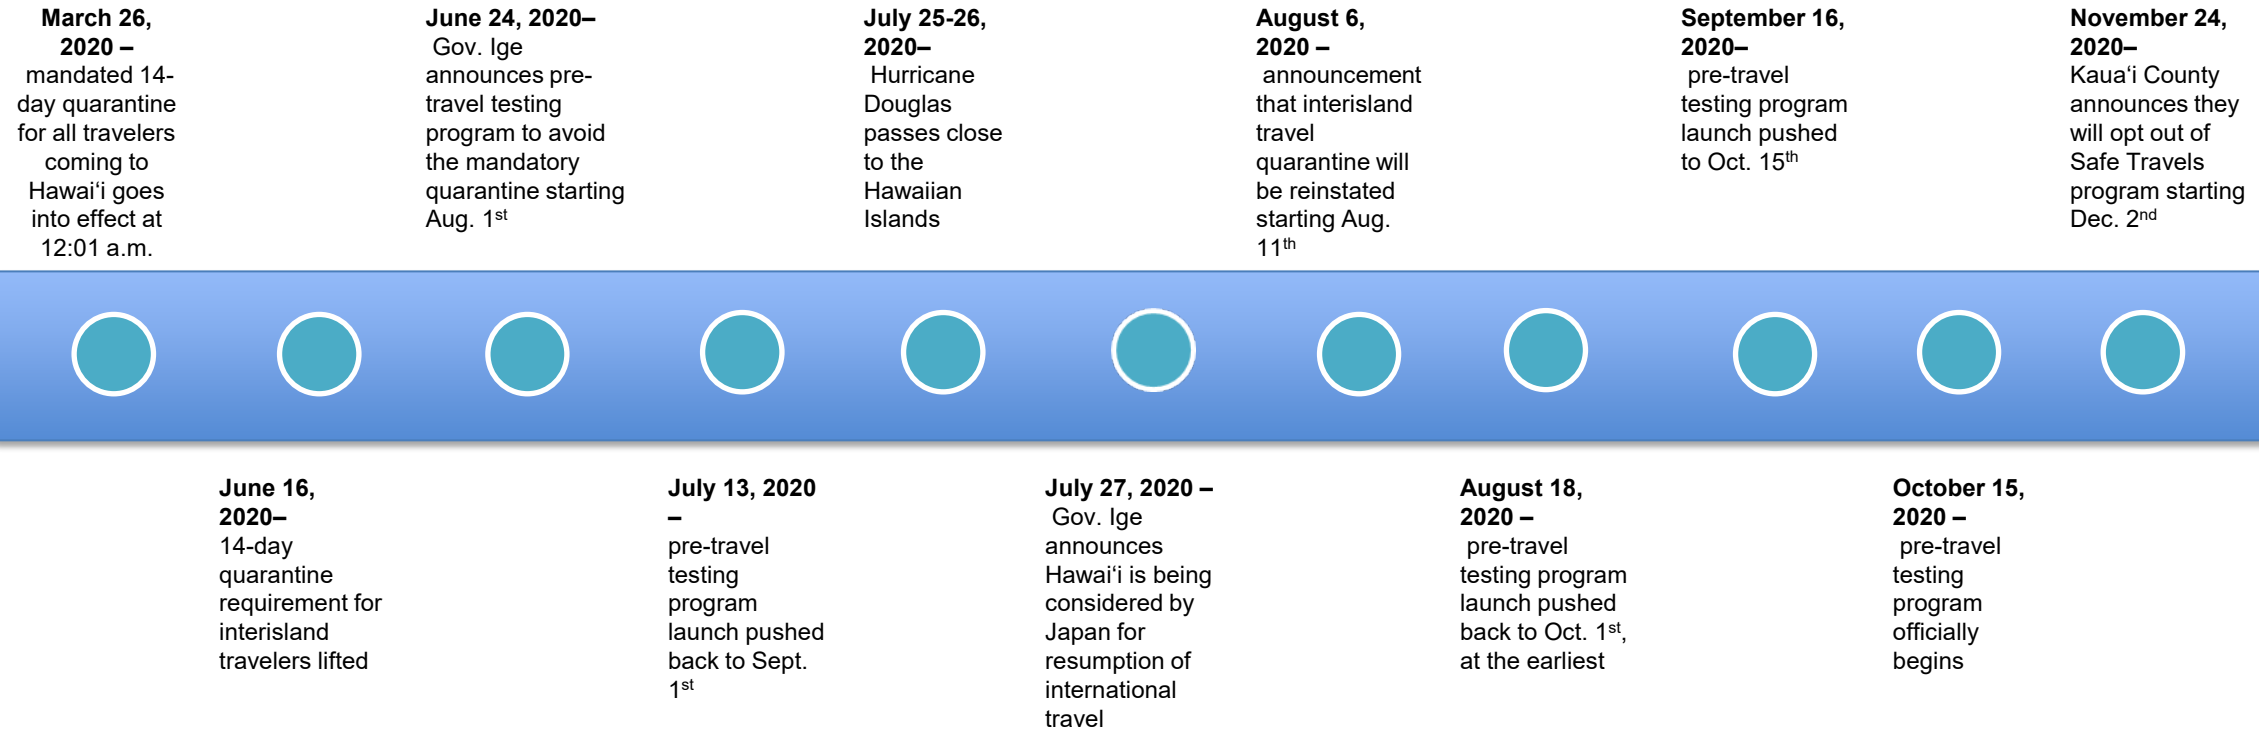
March 26, 2020 – mandated 14-day quarantine for all travelers coming to Hawai'i goes into effect at 12:01 a.m.

June 24, 2020– Gov. Ige announces pre-travel testing program to avoid the mandatory quarantine starting Aug. 1$^{st}$

July 25-26, 2020– Hurricane Douglas passes close to the Hawaiian Islands

August 6, 2020 – announcement that interisland travel quarantine will be reinstated starting Aug. 11$^{th}$

September 16, 2020– pre-travel testing program launch pushed to Oct. 15$^{th}$

November 24, 2020– Kaua'i County announces they will opt out of Safe Travels program starting Dec. 2$^{nd}$

June 16, 2020– 14-day quarantine requirement for interisland travelers lifted

July 13, 2020 – pre-travel testing program launch pushed back to Sept. 1$^{st}$

July 27, 2020 – Gov. Ige announces Hawai'i is being considered by Japan for resumption of international travel

August 18, 2020 – pre-travel testing program launch pushed back to Oct. 1$^{st}$, at the earliest

October 15, 2020 – pre-travel testing program officially begins